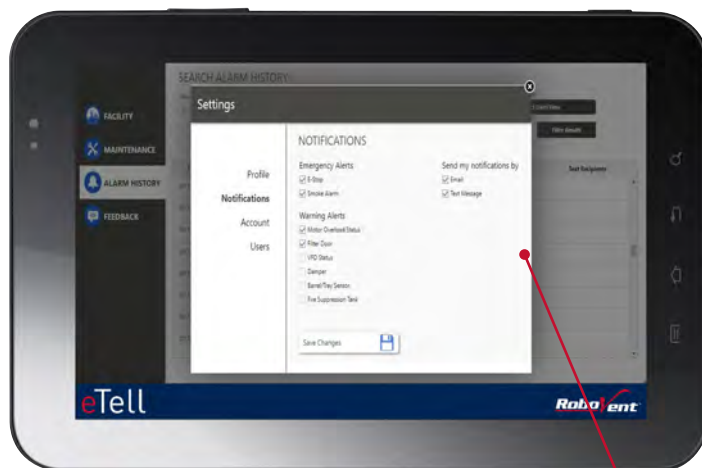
SEARCH ALARM HISTORY

FACILITY

MAINTENANCE

ALARM HISTORY

FEEDBACK

Settings

Profile

Notifications

Account

Users

NOTIFICATIONS

Emergency Alerts

E-Stop

Smoke Alarm

Warning Alerts

Motor Overload Status

Filter Door

VFD Status

Damper

Barrel/Tray Sensor

Fire Suppression Tank

Send my notifications by

Email

Text Message

Save Changes

Filter details

Text Recipients

eTell

RoboVent